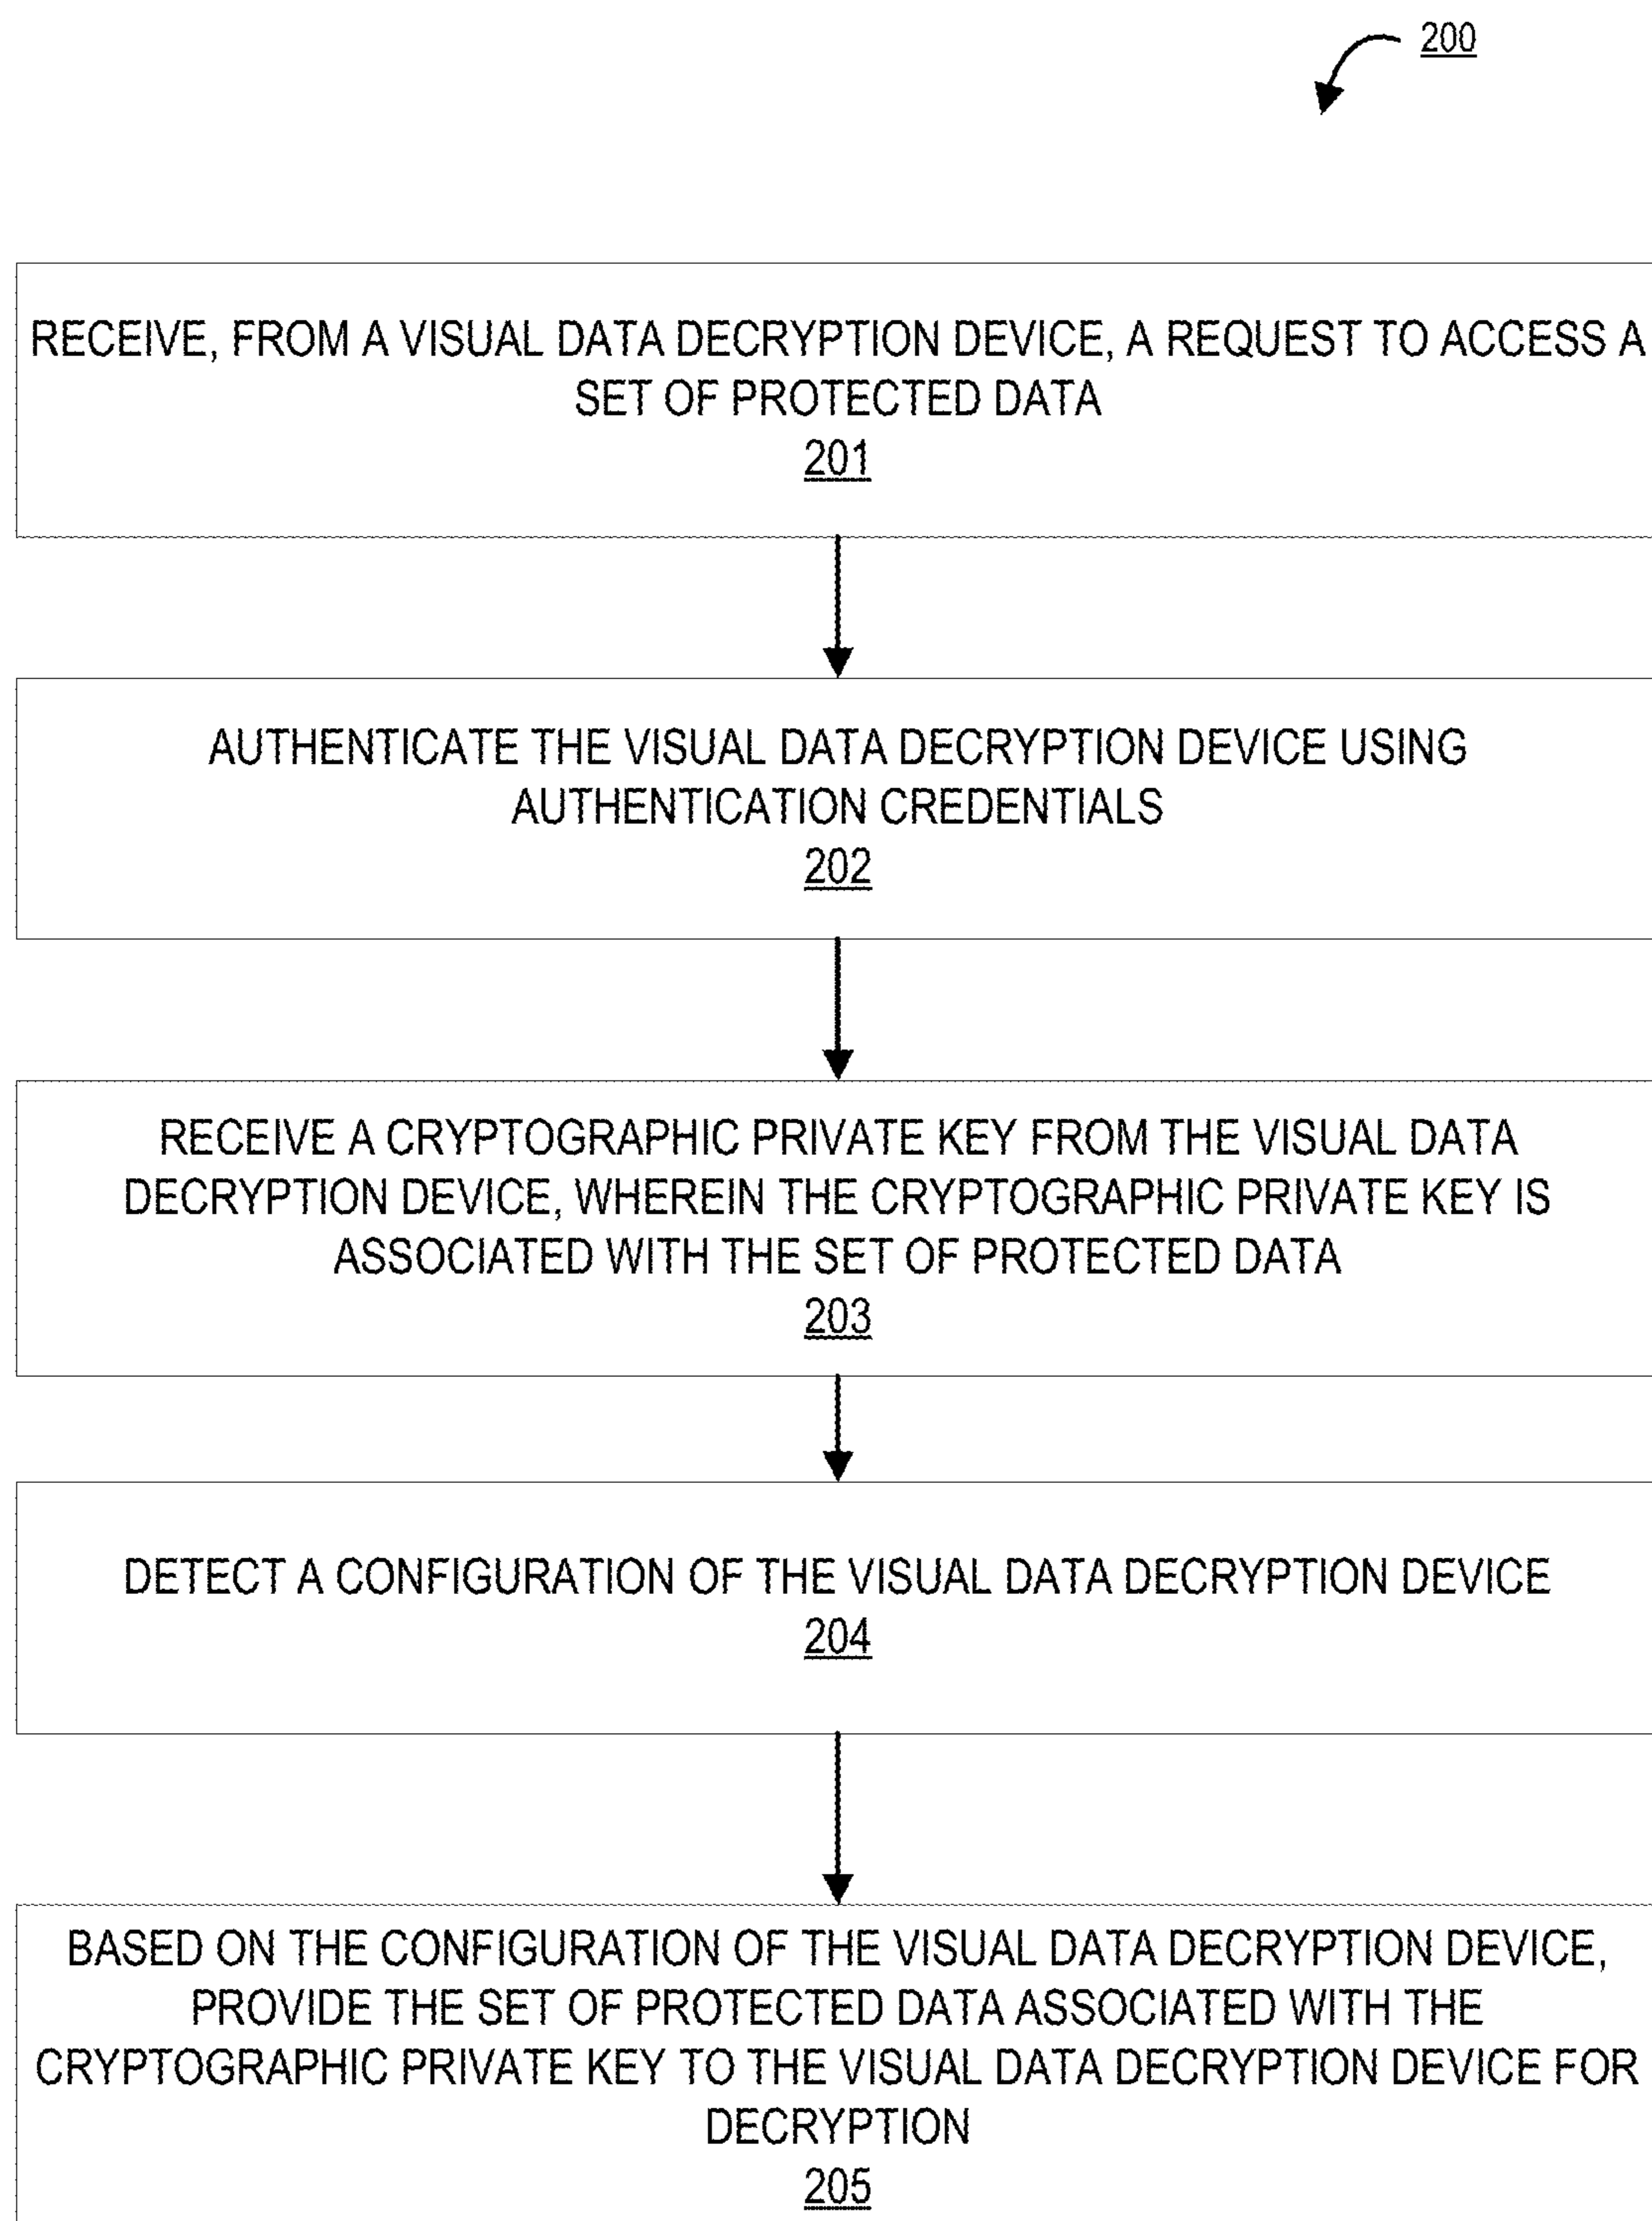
200

RECEIVE, FROM A VISUAL DATA DECRYPTION DEVICE, A REQUEST TO ACCESS A SET OF PROTECTED DATA
201

AUTHENTICATE THE VISUAL DATA DECRYPTION DEVICE USING AUTHENTICATION CREDENTIALS
202

RECEIVE A CRYPTOGRAPHIC PRIVATE KEY FROM THE VISUAL DATA DECRYPTION DEVICE, WHEREIN THE CRYPTOGRAPHIC PRIVATE KEY IS ASSOCIATED WITH THE SET OF PROTECTED DATA
203

DETECT A CONFIGURATION OF THE VISUAL DATA DECRYPTION DEVICE
204

BASED ON THE CONFIGURATION OF THE VISUAL DATA DECRYPTION DEVICE, PROVIDE THE SET OF PROTECTED DATA ASSOCIATED WITH THE CRYPTOGRAPHIC PRIVATE KEY TO THE VISUAL DATA DECRYPTION DEVICE FOR DECRYPTION
205